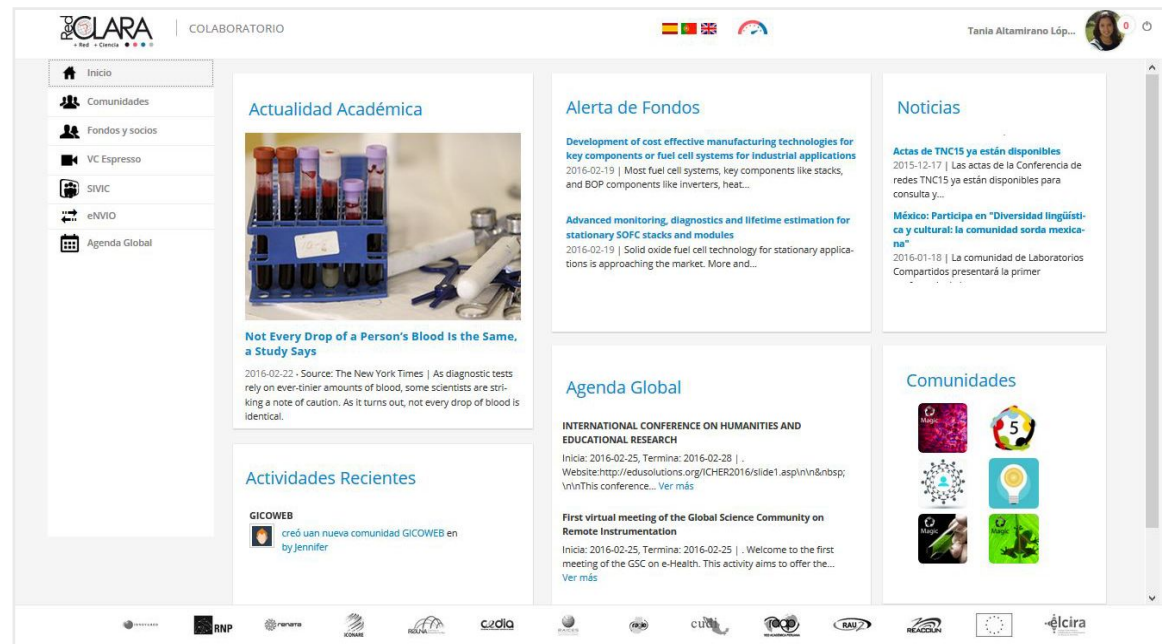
CLARA + Red + Ciencia

COLABORATORIO

Tania Altamirano Lóp...

0

Inicio
Comunidades
Fondos y socios
VC Espresso
SIVIC
eNVIO
Agenda Global

Actualidad Académica

Not Every Drop of a Person's Blood Is the Same, a Study Says

2016-02-22 - Source: The New York Times | As diagnostic tests rely on ever-tinier amounts of blood, some scientists are striking a note of caution. As it turns out, not every drop of blood is identical.

Alerta de Fondos

Development of cost effective manufacturing technologies for key components or fuel cell systems for industrial applications
2016-02-19 | Most fuel cell systems, key components like stacks, and BOP components like inverters, heat...

Advanced monitoring, diagnostics and lifetime estimation for stationary SOFC stacks and modules
2016-02-19 | Solid oxide fuel cell technology for stationary applications is approaching the market. More and...

Noticias

Actas de TNC15 ya están disponibles
2015-12-17 | Las actas de la Conferencia de redes TNC15 ya están disponibles para consulta y...

México: Participa en "Diversidad lingüística y cultural: la comunidad sorda mexicana"
2016-01-18 | La comunidad de Laboratorios Compartidos presentará la primer

Actividades Recientes

GICOWEB
creó uan nueva comunidad GICOWEB en by Jennifer

Agenda Global

INTERNATIONAL CONFERENCE ON HUMANITIES AND EDUCATIONAL RESEARCH
Inicia: 2016-02-25, Termina: 2016-02-28 | . Website:http://edusolutions.org/ICHER2016/slide1.asp\n\n&nbsp; \n\nThis conference... Ver más

First virtual meeting of the Global Science Community on Remote Instrumentation
Inicia: 2016-02-25, Termina: 2016-02-25 | . Welcome to the first meeting of the GSC on e-Health. This activity aims to offer the... Ver más

Comunidades

Magic
5
Magic
Magic

RNP
renata
CEDIA
cudi
RAU
REACCIUN
élcira